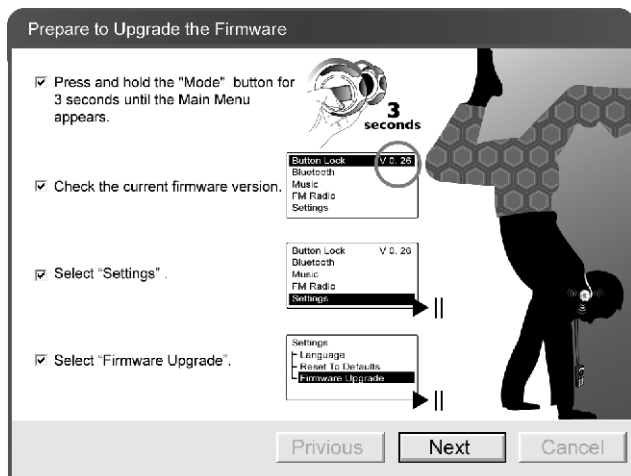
Prepare to Upgrade the Firmware

☑ Press and hold the "Mode" button for 3 seconds until the Main Menu appears.

3 seconds

☑ Check the current firmware version.

Button Lock V 0. 26
Bluetooth
Music
FM Radio
Settings

☑ Select "Settings" .

Button Lock V 0. 26
Bluetooth
Music
FM Radio
Settings

☑ Select "Firmware Upgrade".

Settings
Language
Reset To Defaults
Firmware Upgrade

Privious Next Cancel